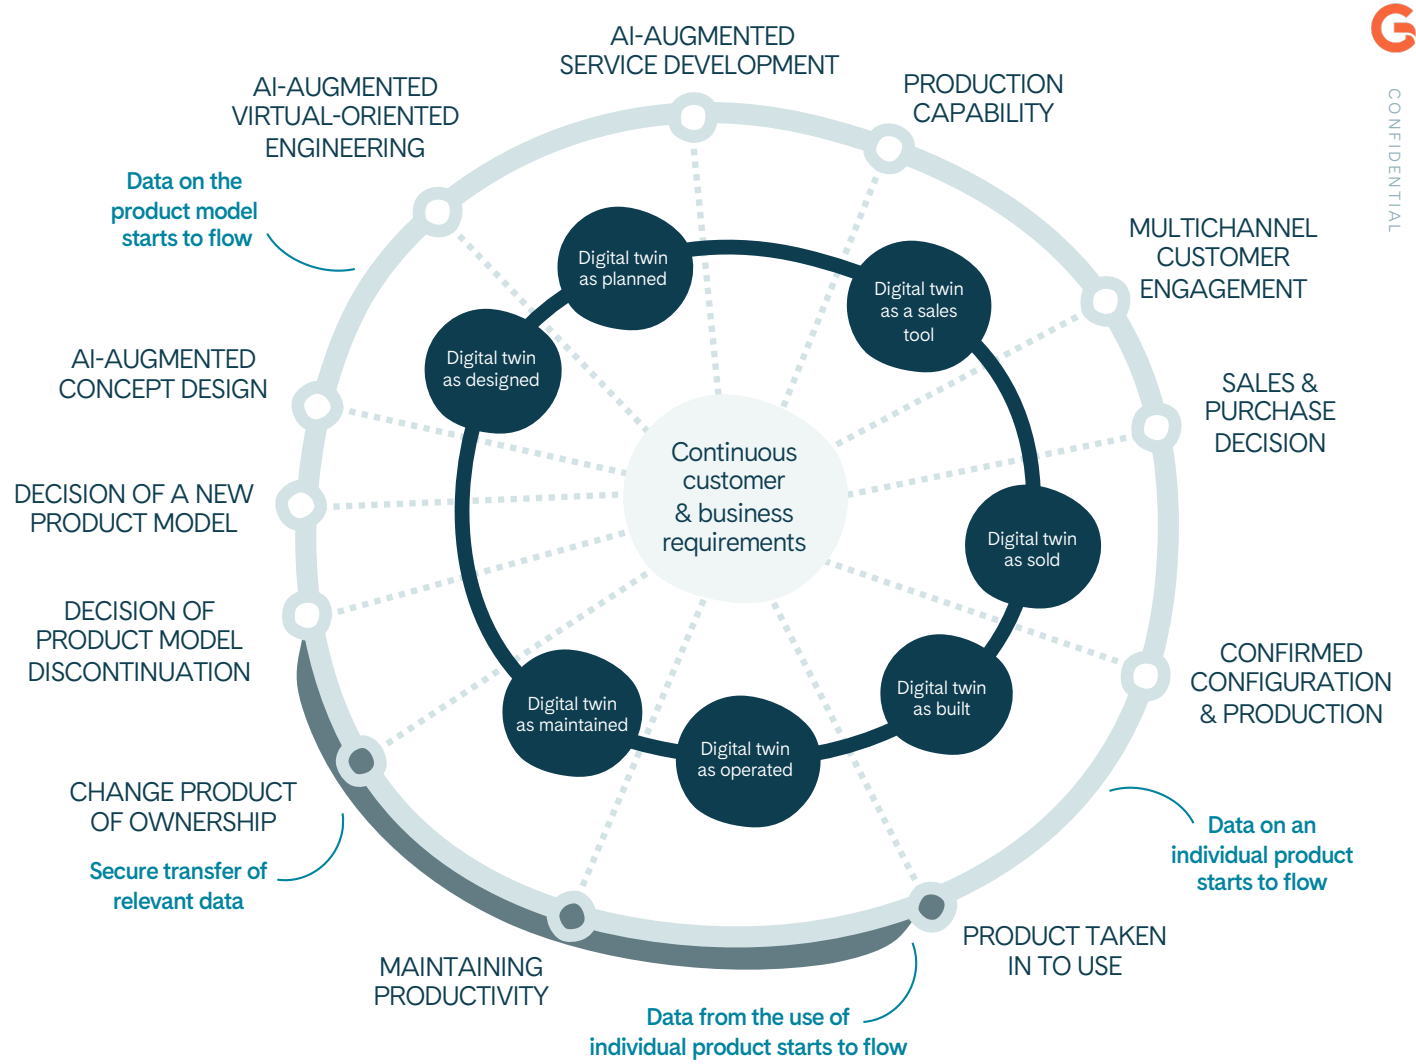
AI-AUGMENTED SERVICE DEVELOPMENT

PRODUCTION CAPABILITY

AI-AUGMENTED VIRTUAL-ORIENTED ENGINEERING

Data on the product model starts to flow

MULTICHANNEL CUSTOMER ENGAGEMENT

CONFIDENTIAL

SALES & PURCHASE DECISION

AI-AUGMENTED CONCEPT DESIGN

DECISION OF A NEW PRODUCT MODEL

DECISION OF PRODUCT MODEL DISCONTINUATION

CONFIRMED CONFIGURATION & PRODUCTION

Digital twin as planned

Digital twin as a sales tool

Digital twin as designed

Continuous customer & business requirements

Digital twin as sold

Digital twin as built

Digital twin as maintained

Digital twin as operated

CHANGE PRODUCT OF OWNERSHIP

Secure transfer of relevant data

Data on an individual product starts to flow

PRODUCT TAKEN IN TO USE

MAINTAINING PRODUCTIVITY

Data from the use of individual product starts to flow